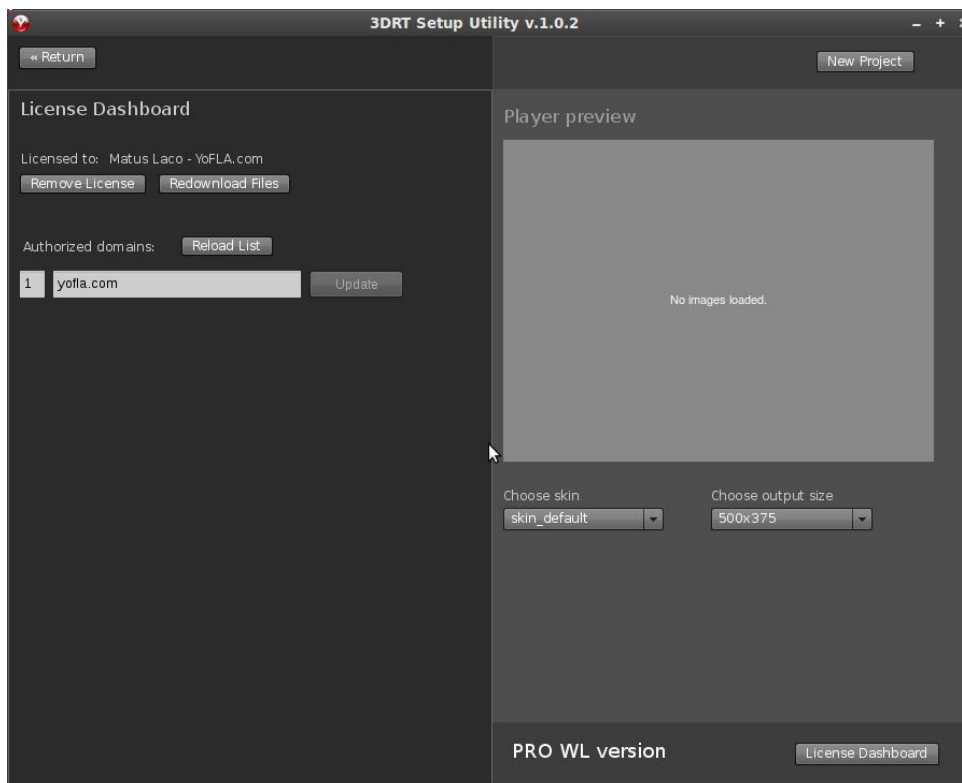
3DRT Setup Utility v.1.0.2

« Return

New Project

License Dashboard

Licensed to: Matus Laco - YoFLA.com

Remove License

Redownload Files

Authorized domains:

Reload List

1

yofla.com

Update

Player preview

No images loaded.

Choose skin

skin_default

Choose output size

500x375

PRO WL version

License Dashboard